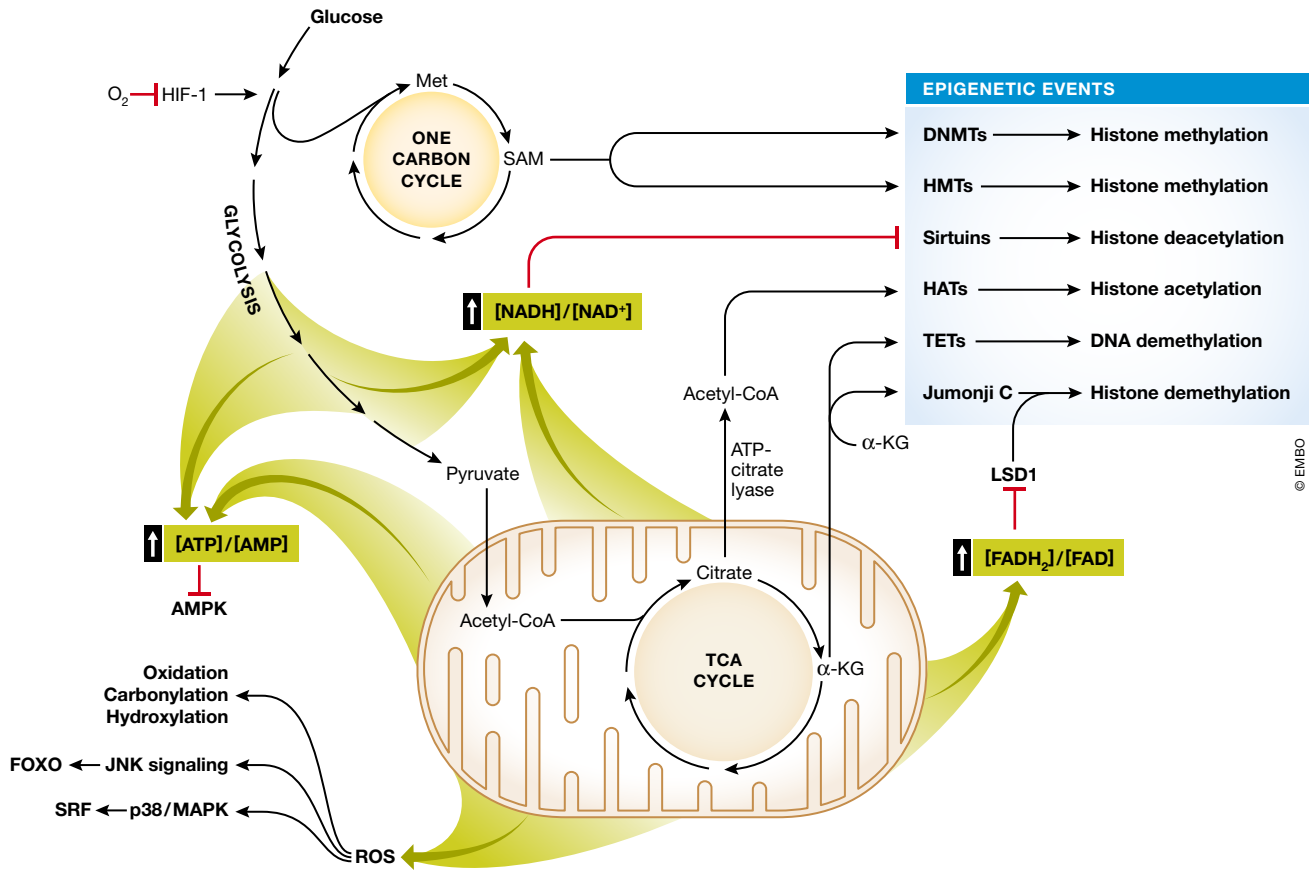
Glucose

$O_2$ HIF-1

Met

ONE CARBON CYCLE

SAM

GLYCOLYSIS

EPIGENETIC EVENTS

DNMTs → Histone methylation

HMTs → Histone methylation

Sirtuins → Histone deacetylation

HATs → Histone acetylation

TETs → DNA demethylation

Jumonji C → Histone demethylation

[NADH]/[NAD$^+$]

Acetyl-CoA

ATP-citrate lyase

α-KG

LSD1

© EMBO

Pyruvate

[ATP]/[AMP]

AMPK

[FADH$_2$]/[FAD]

Citrate

Acetyl-CoA

TCA CYCLE

α-KG

Oxidation
Carbonylation
Hydroxylation

FOXO JNK signaling

SRF p38/MAPK

ROS